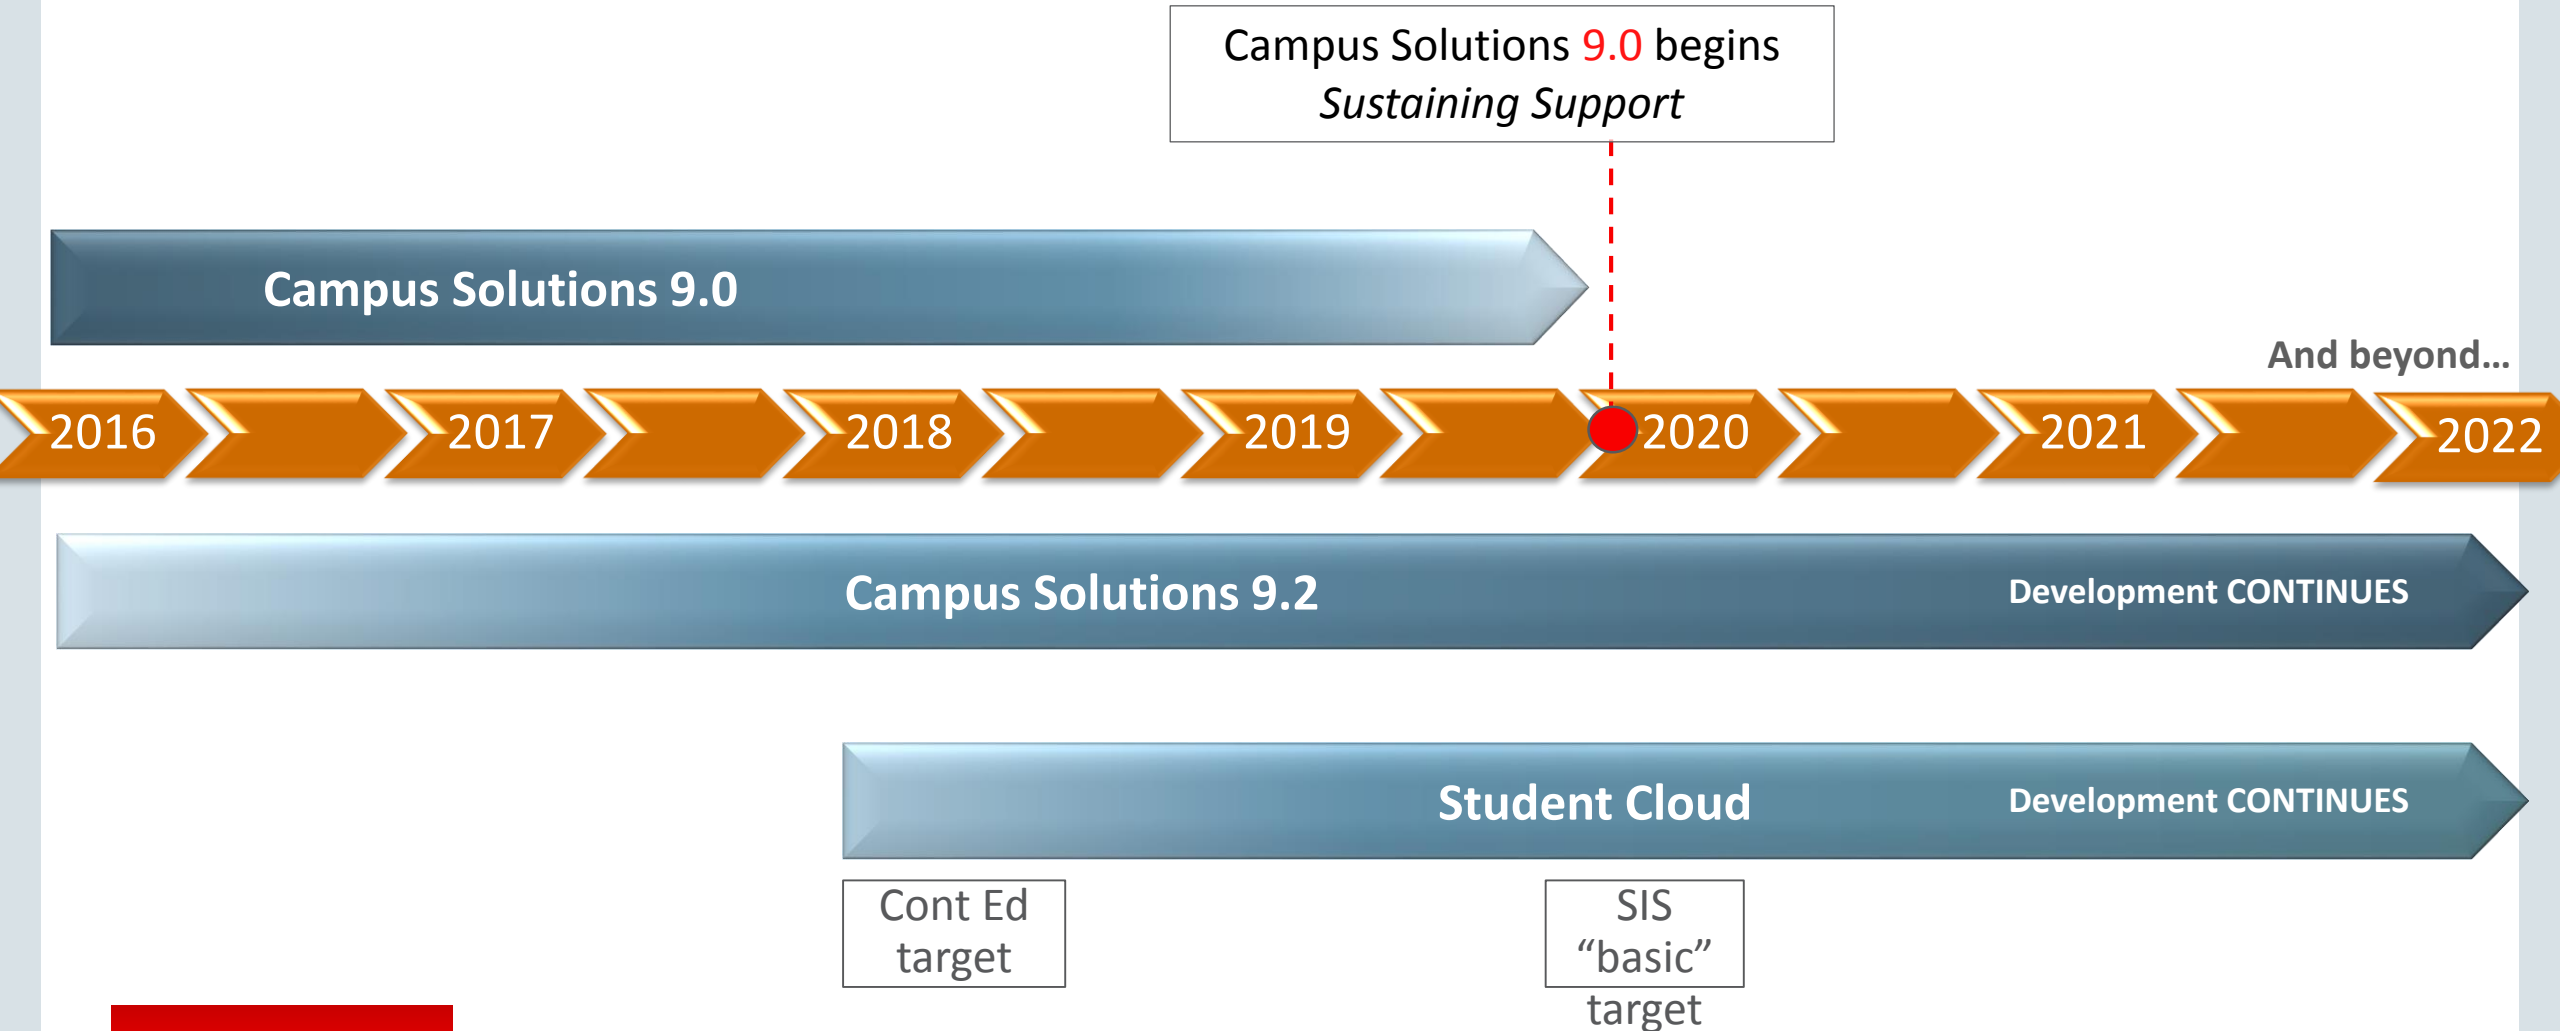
Campus Solutions 9.0 begins
*Sustaining Support*

Campus Solutions 9.0

And beyond…

2016 2017 2018 2019 2020 2021 2022

Campus Solutions 9.2

Development CONTINUES

Student Cloud

Development CONTINUES

Cont Ed target

SIS "basic" target